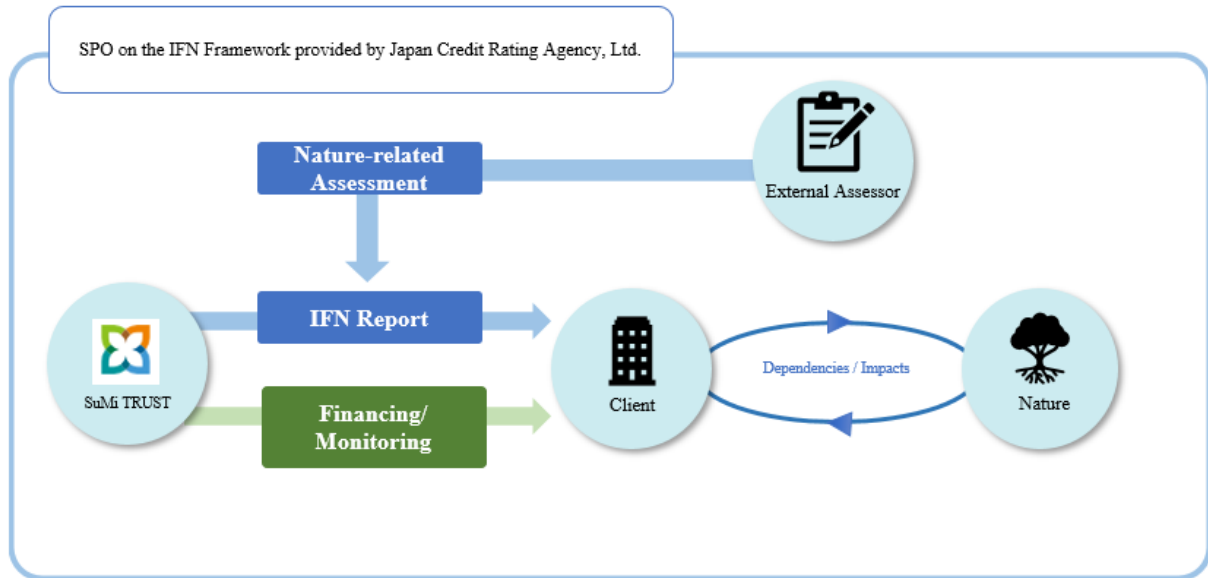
SPO on the IFN Framework provided by Japan Credit Rating Agency, Ltd.

Nature-related Assessment

External Assessor

IFN Report

SuMi TRUST

Financing/ Monitoring

Client

Dependencies / Impacts

Nature